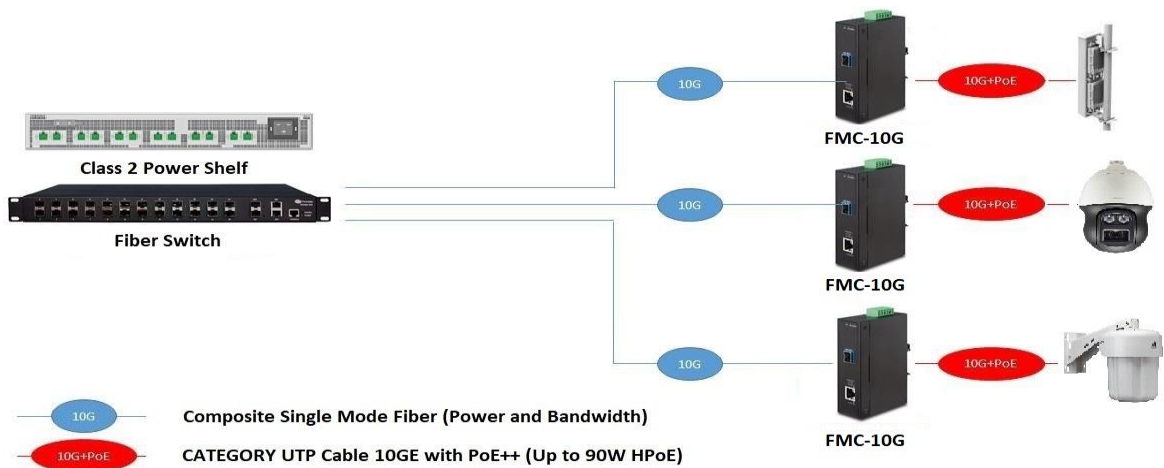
10G

10G+PoE

FMC-10G

Class 2 Power Shelf

10G

10G+PoE

Fiber Switch

FMC-10G

10G

10G+PoE

FMC-10G

10G Composite Single Mode Fiber (Power and Bandwidth)

10G+PoE CATEGORY UTP Cable 10GE with PoE++ (Up to 90W HPoE)